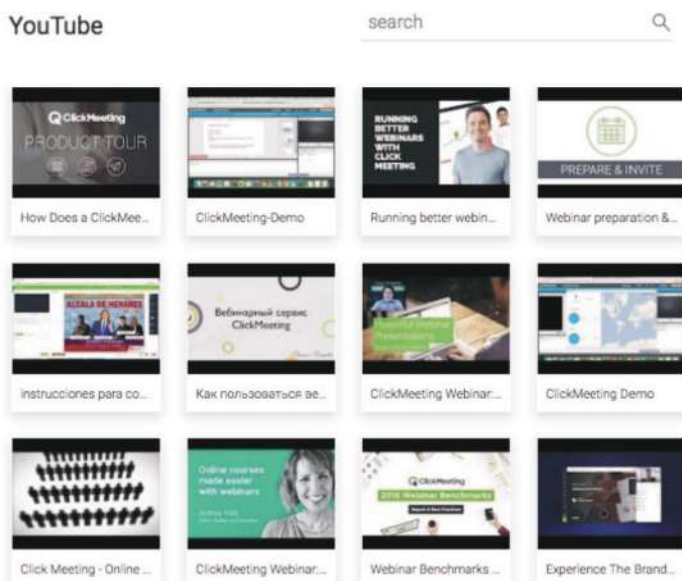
YouTube

search

ClickMeeting
PRODUCT TOUR

How Does a ClickMee...

ClickMeeting-Demo

RUNNING BETTER WEBINARS WITH CLICK MEETING

Running better webin...

PREPARE & INVITE

Webinar preparation &...

ALCALA DE HENARES

Instrucciones para co...

Вебинарный сервис ClickMeeting

Как пользоваться ве...

ClickMeeting Webinar:...

ClickMeeting Demo

Click Meeting - Online ...

Online courses made easier with webinars

ClickMeeting Webinar:...

ClickMeeting
2016 Webinar Benchmarks

Webinar Benchmarks ...

Experience The Brand...